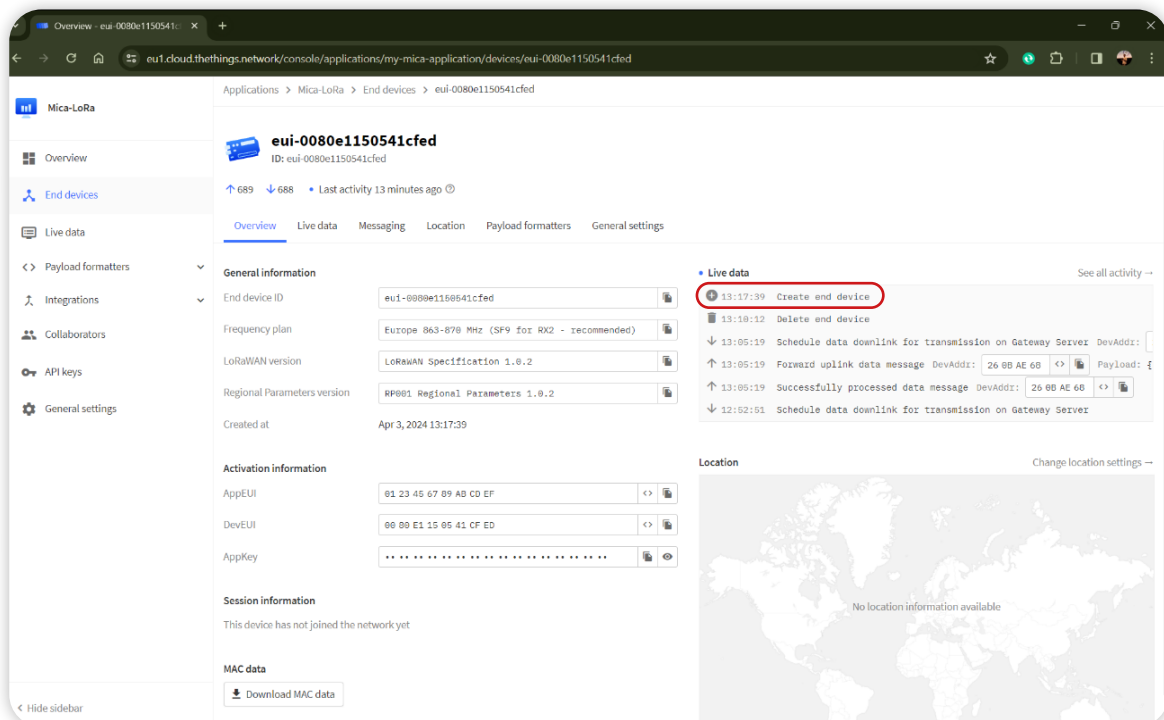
Overview - eui-0080e1150541c ×

eu1.cloud.thethings.network/console/applications/my-mica-application/devices/eui-0080e1150541cfed

Mica-LoRa

Overview
End devices
Live data
Payload formatters
Integrations
Collaborators
API keys
General settings

Hide sidebar

Applications > Mica-LoRa > End devices > eui-0080e1150541cfed

eui-0080e1150541cfed
ID: eui-0080e1150541cfed

↑689 ↓688 • Last activity 13 minutes ago

Overview Live data Messaging Location Payload formatters General settings

General information
End device ID eui-0080e1150541cfed
Frequency plan Europe 863-870 MHz (SF9 for RX2 - recommended)
LoRaWAN version LoRaWAN Specification 1.0.2
Regional Parameters version RP001 Regional Parameters 1.0.2
Created at Apr 3, 2024 13:17:39

Activation information
AppEUI 01 23 45 67 89 AB CD EF
DevEUI 00 80 E1 15 05 41 CF ED
AppKey •• •• •• •• •• •• •• •• •• •• •• •• •• •• •• ••

Session information
This device has not joined the network yet

MAC data
Download MAC data

Live data
See all activity →
13:17:39 Create end device
13:10:12 Delete end device
13:05:19 Schedule data downlink for transmission on Gateway Server DevAddr:
13:05:19 Forward uplink data message DevAddr: 26 0B AE 68 Payload: {
13:05:19 Successfully processed data message DevAddr: 26 0B AE 68
12:52:51 Schedule data downlink for transmission on Gateway Server

Location
Change location settings →
No location information available